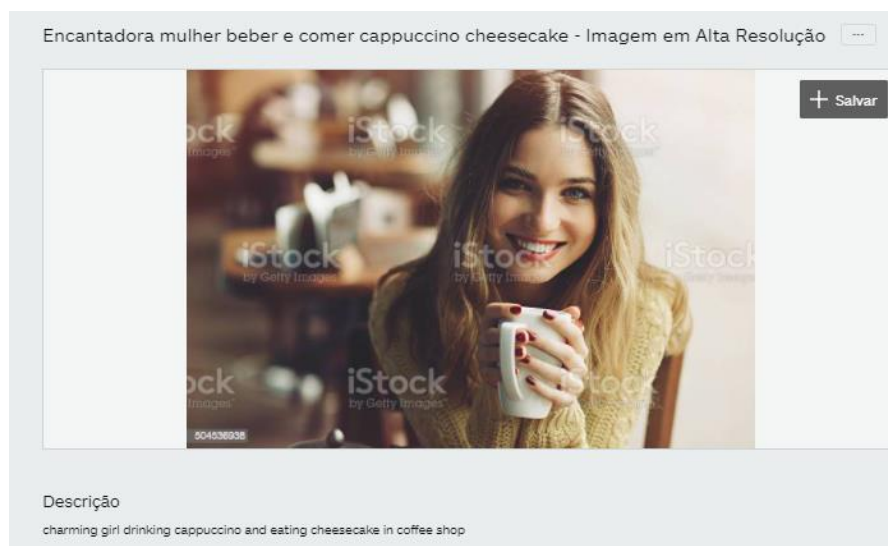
Encantadora mulher beber e comer cappuccino cheesecake - Imagem em Alta Resolução ···

+ Salvar

iStock by Getty Images

iStock by Getty Images

iStock by Getty Images

iStock by Getty Images

iStock by Getty Images

iStock by Getty Images

iStock by Getty Images

iStock by Getty Images

504536938

Descrição

charming girl drinking cappuccino and eating cheesecake in coffee shop